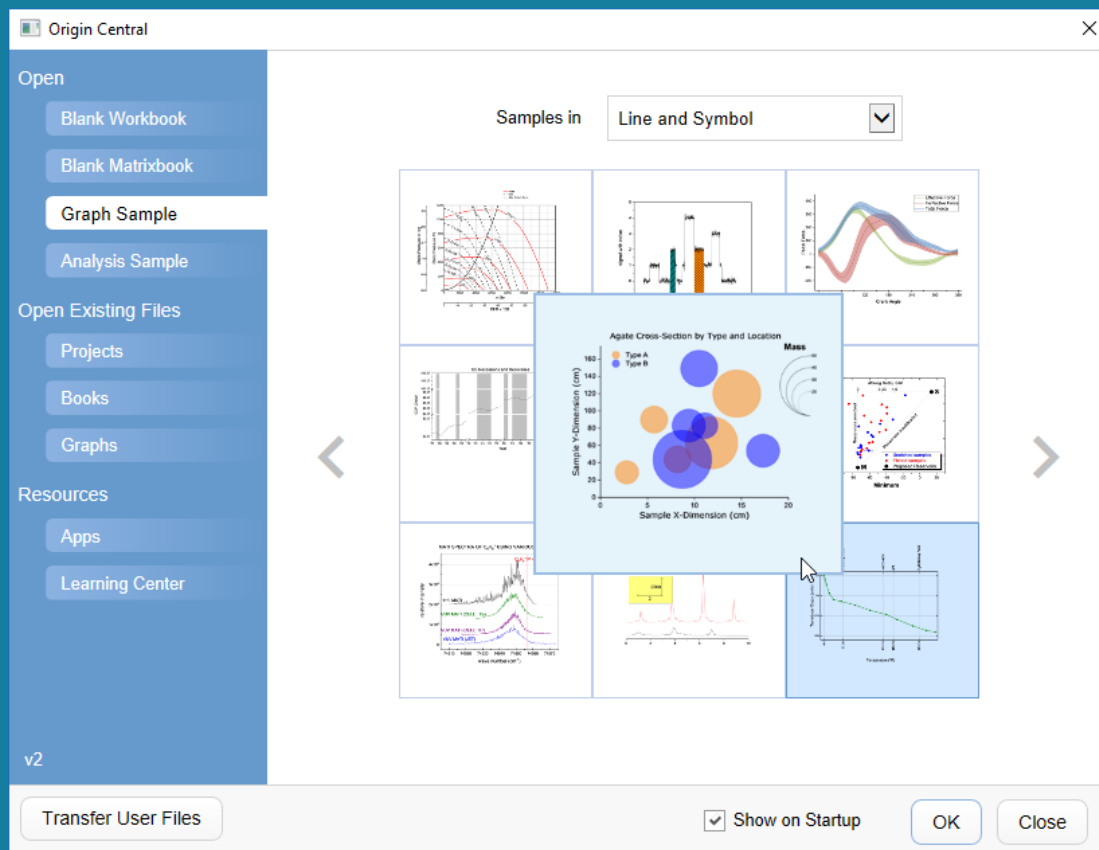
Origin Central

Open
Blank Workbook
Blank Matrixbook
Graph Sample
Analysis Sample
Open Existing Files
Projects
Books
Graphs
Resources
Apps
Learning Center

v2

Samples in Line and Symbol

Agate Cross-Section by Type and Location
Type A
Type B
Mass
Sample Y-Dimension (cm)
Sample X-Dimension (cm)
0
20
40
60
80
100
120
140
160
0
5
10
15
20

Transfer User Files
Show on Startup
OK
Close